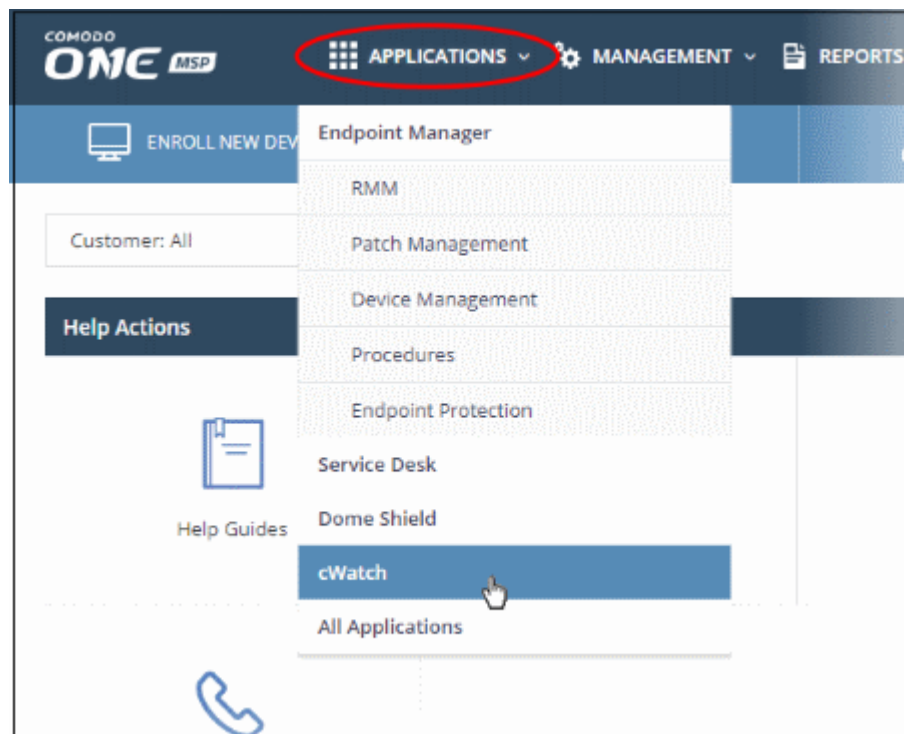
COMODO ONE MSP

APPLICATIONS

MANAGEMENT

REPORTS

ENROLL NEW DEV

Customer: All

Help Actions

Help Guides

Endpoint Manager

RMM

Patch Management

Device Management

Procedures

Endpoint Protection

Service Desk

Dome Shield

cWatch

All Applications